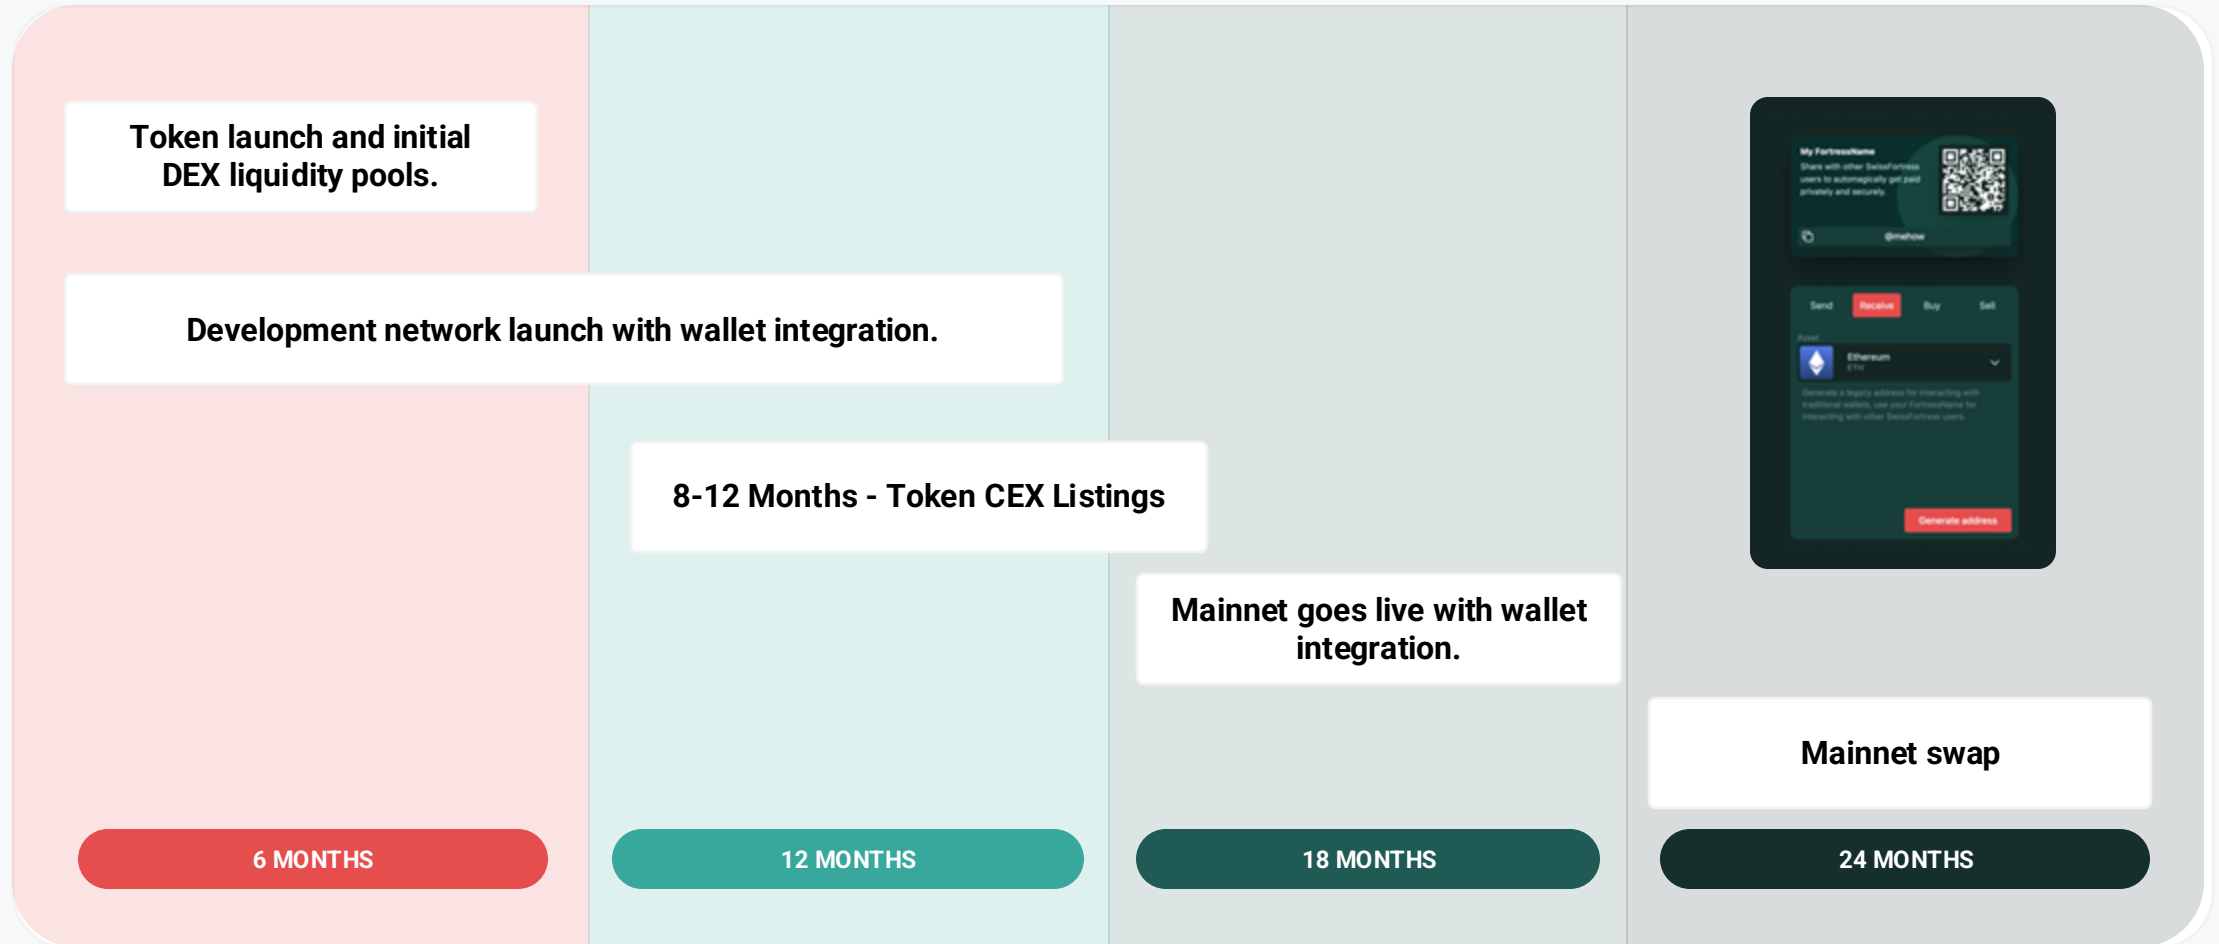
Token launch and initial DEX liquidity pools.

Development network launch with wallet integration.

8-12 Months - Token CEX Listings

Mainnet goes live with wallet integration.

My FortressName
Share with other SwissFortress users to automagically get paid privately and securely.
@mehow

Send Receive Buy Sell
Asset
Ethereum
ETH
Generate a legacy address for interacting with traditional wallets, use your FortressName for interacting with other SwissFortress users.
Generate address

Mainnet swap

6 MONTHS

12 MONTHS

18 MONTHS

24 MONTHS